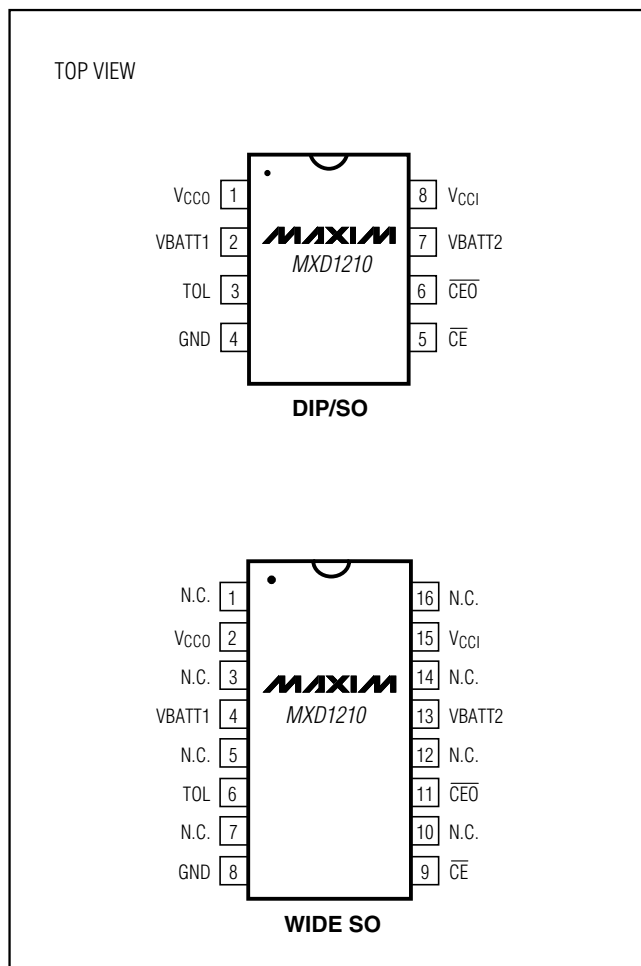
TOP VIEW

$V_{CCO}$ 1
VBATT1 2
TOL 3
GND 4

8 $V_{CCI}$
7 VBATT2
6 $\overline{CEO}$
5 $\overline{CE}$

MAXIM
MXD1210

DIP/SO

N.C. 1
$V_{CCO}$ 2
N.C. 3
VBATT1 4
N.C. 5
TOL 6
N.C. 7
GND 8

16 N.C.
15 $V_{CCI}$
14 N.C.
13 VBATT2
12 N.C.
11 $\overline{CEO}$
10 N.C.
9 $\overline{CE}$

MAXIM
MXD1210

WIDE SO